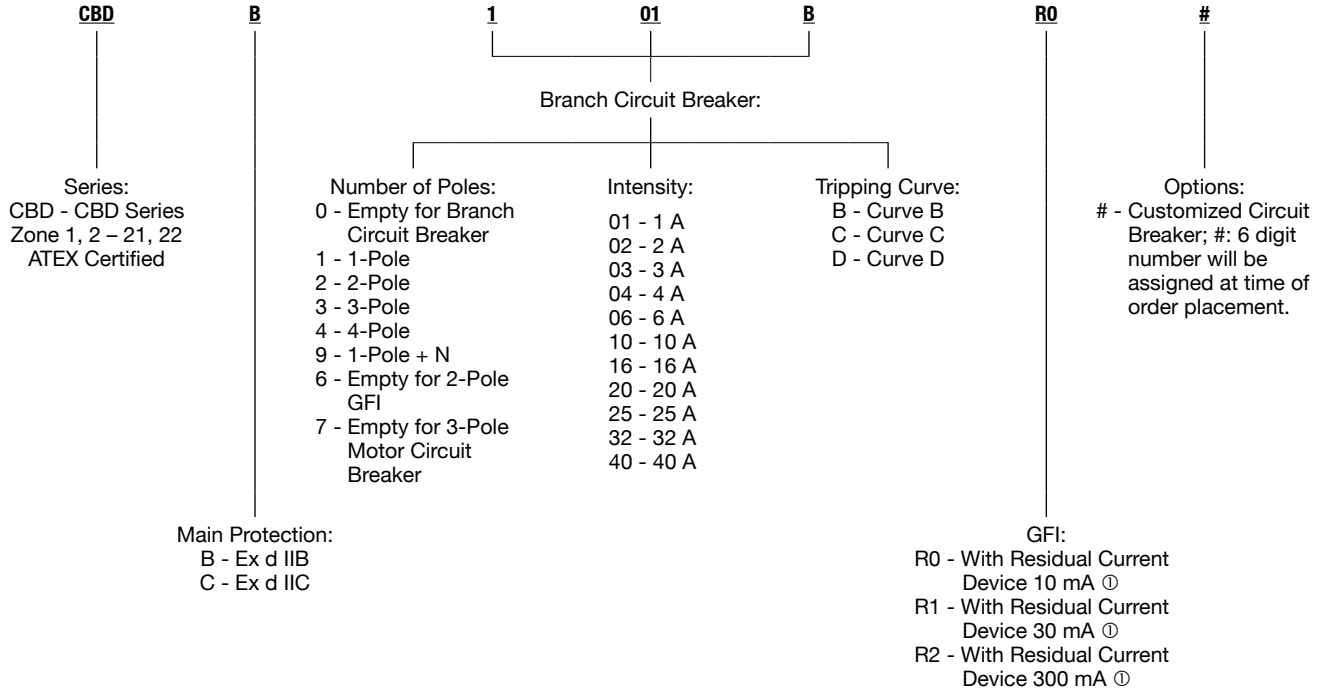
CBD B 1 01 B R0 #

Branch Circuit Breaker:

Series:
CBD - CBD Series
Zone 1, 2 – 21, 22
ATEX Certified

Number of Poles:
0 - Empty for Branch Circuit Breaker
1 - 1-Pole
2 - 2-Pole
3 - 3-Pole
4 - 4-Pole
9 - 1-Pole + N
6 - Empty for 2-Pole GFI
7 - Empty for 3-Pole Motor Circuit Breaker

Intensity:
01 - 1 A
02 - 2 A
03 - 3 A
04 - 4 A
06 - 6 A
10 - 10 A
16 - 16 A
20 - 20 A
25 - 25 A
32 - 32 A
40 - 40 A

Tripping Curve:
B - Curve B
C - Curve C
D - Curve D

Options:
# - Customized Circuit Breaker; #: 6 digit number will be assigned at time of order placement.

Main Protection:
B - Ex d IIB
C - Ex d IIC

GFI:
R0 - With Residual Current Device 10 mA ①
R1 - With Residual Current Device 30 mA ①
R2 - With Residual Current Device 300 mA ①